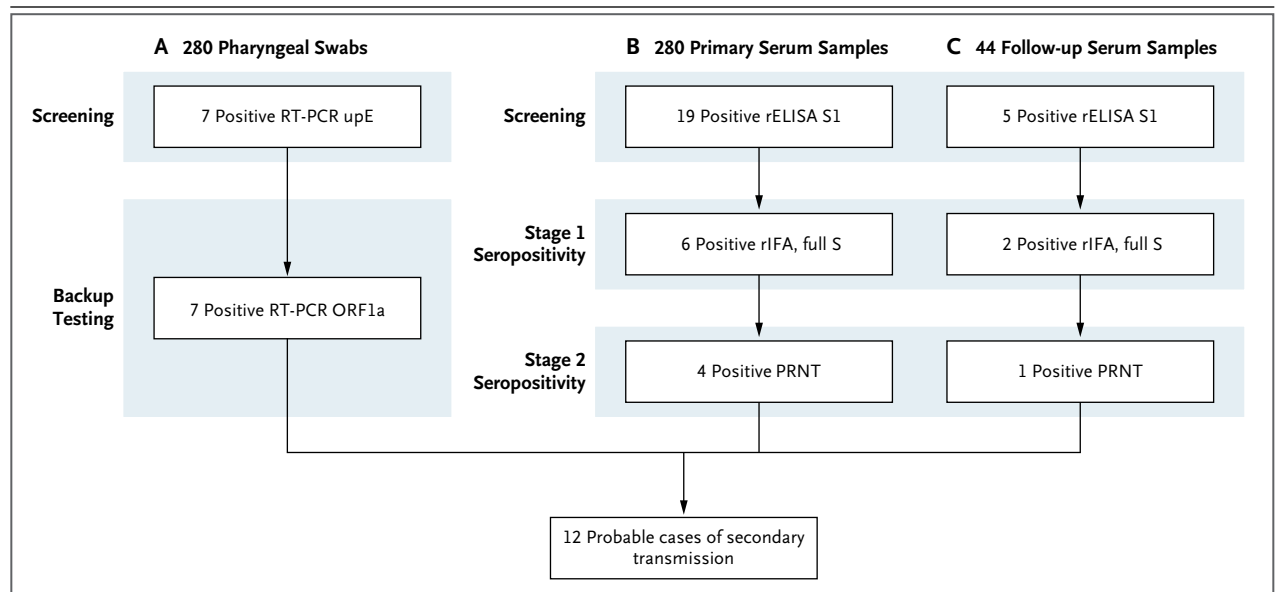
A 280 Pharyngeal Swabs

B 280 Primary Serum Samples

C 44 Follow-up Serum Samples

Screening

7 Positive RT-PCR upE

Screening

19 Positive rELISA S1

5 Positive rELISA S1

Stage 1 Seropositivity

6 Positive rIFA, full S

2 Positive rIFA, full S

Backup Testing

7 Positive RT-PCR ORF1a

Stage 2 Seropositivity

4 Positive PRNT

1 Positive PRNT

12 Probable cases of secondary transmission